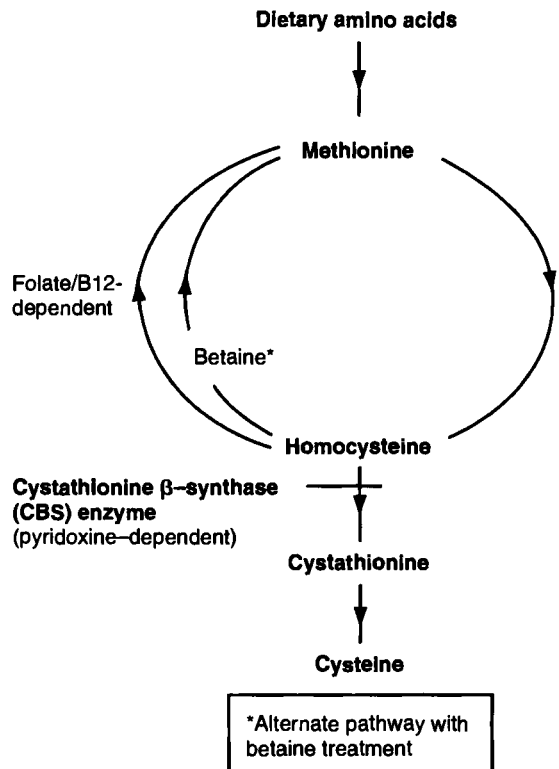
Dietary amino acids

Methionine

Folate/B12-dependent

Betaine*

Homocysteine

Cystathionine β–synthase (CBS) enzyme (pyridoxine–dependent)

Cystathionine

Cysteine

*Alternate pathway with betaine treatment